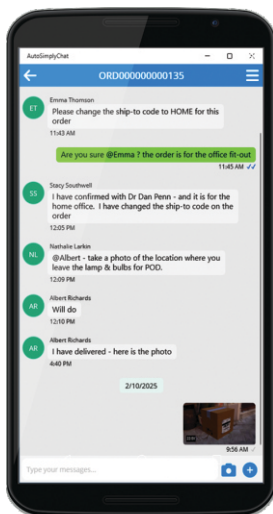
AutoSimplyChat

ORD000000000135

ET
Emma Thomson
Please change the ship-to code to HOME for this order
11:43 AM

Are you sure @Emma ? the order is for the office fit-out
11:45 AM

SS
Stacy Southwell
I have confirmed with Dr Dan Penn - and it is for the home office. I have changed the ship-to code on the order
12:05 PM

NL
Nathalie Larkin
@Albert - take a photo of the location where you leave the lamp & bulbs for POD.
12:09 PM

AR
Albert Richards
Will do
12:10 PM

AR
Albert Richards
I have delivered - here is the photo
4:40 PM

2/10/2025

9:56 AM

Type your messages...